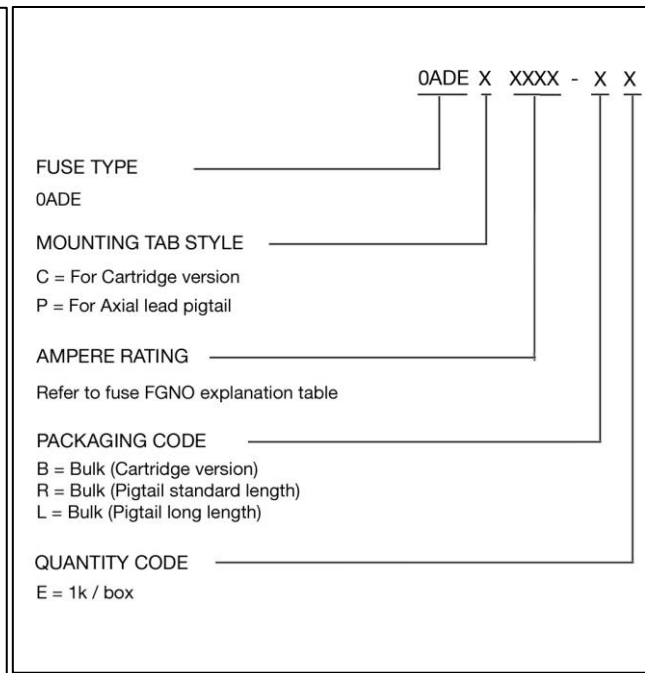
0ADE X XXXX - X X

FUSE TYPE

0ADE

MOUNTING TAB STYLE

C = For Cartridge version

P = For Axial lead pigtail

AMPERE RATING

Refer to fuse FGNO explanation table

PACKAGING CODE

B = Bulk (Cartridge version)
R = Bulk (Pigtail standard length)
L = Bulk (Pigtail long length)

QUANTITY CODE

E = 1k / box